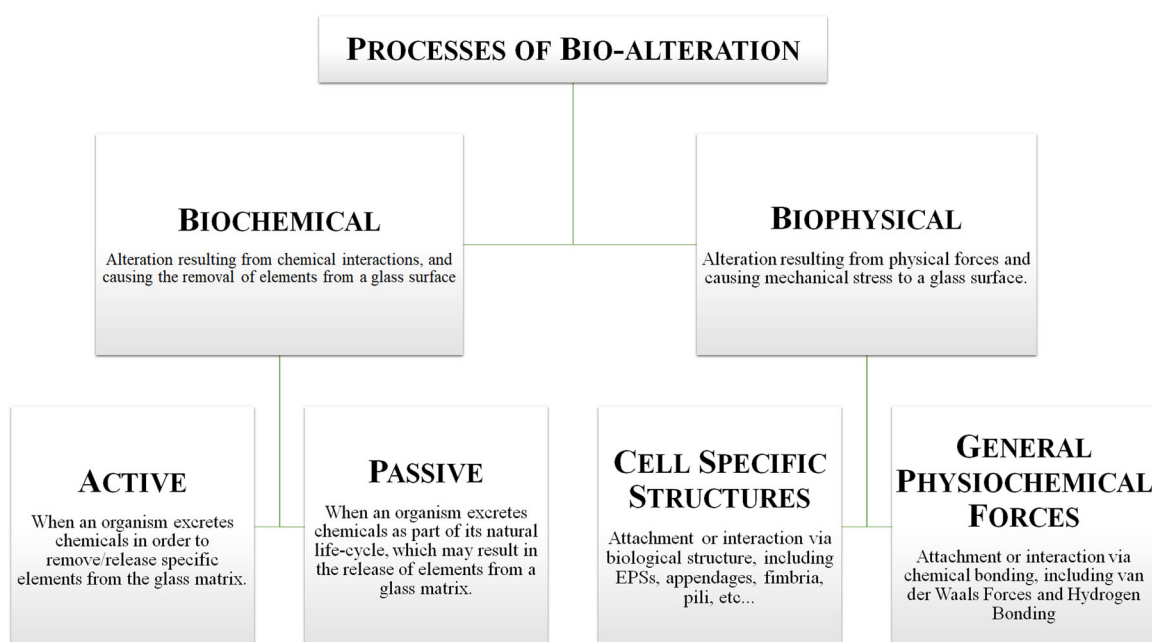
PROCESSES OF BIO-ALTERATION

BIOCHEMICAL
Alteration resulting from chemical interactions, and causing the removal of elements from a glass surface

BIOPHYSICAL
Alteration resulting from physical forces and causing mechanical stress to a glass surface.

ACTIVE
When an organism excretes chemicals in order to remove/release specific elements from the glass matrix.

PASSIVE
When an organism excretes chemicals as part of its natural life-cycle, which may result in the release of elements from a glass matrix.

CELL SPECIFIC STRUCTURES
Attachment or interaction via biological structure, including EPSs, appendages, fimbria, pili, etc...

GENERAL PHYSIOCHEMICAL FORCES
Attachment or interaction via chemical bonding, including van der Waals Forces and Hydrogen Bonding